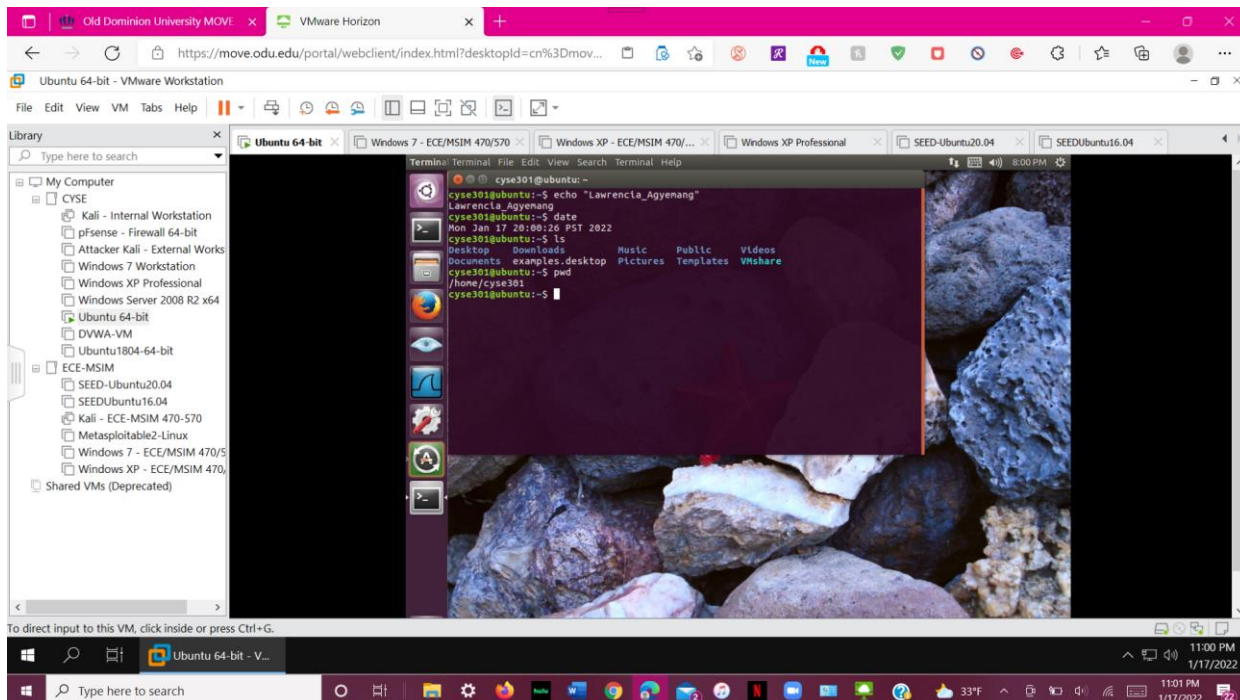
Old Dominion University MOVE ×
VMware Horizon ×
+

https://move.odu.edu/portal/webclient/index.html?desktopId=cn%3Dmov...

New

Ubuntu 64-bit - VMware Workstation

File Edit View VM Tabs Help

Library ×
Type here to search

My Computer
CYSE
Kali - Internal Workstation
pFsense - Firewall 64-bit
Attacker Kali - External Works
Windows 7 Workstation
Windows XP Professional
Windows Server 2008 R2 x64
Ubuntu 64-bit
DVWA-VM
Ubuntu1804-64-bit
ECE-MSIM
SEED-Ubuntu20.04
SEEDUbuntu16.04
Kali - ECE-MSIM 470-570
Metasploitable2-Linux
Windows 7 - ECE/MSIM 470/5
Windows XP - ECE/MSIM 470,
Shared VMs (Deprecated)

Ubuntu 64-bit ×
Windows 7 - ECE/MSIM 470/570 ×
Windows XP - ECE/MSIM 470/... ×
Windows XP Professional ×
SEED-Ubuntu20.04 ×
SEEDUbuntu16.04 ×

Terminal Terminal File Edit View Search Terminal Help
8:00 PM

cyse301@ubuntu: ~
cyse301@ubuntu:~$ echo "Lawrencia_Agyemang"
Lawrencia_Agyemang
cyse301@ubuntu:~$ date
Mon Jan 17 20:00:26 PST 2022
cyse301@ubuntu:~$ ls
Desktop Downloads Music Public Videos
Documents examples.desktop Pictures Templates VMshare
cyse301@ubuntu:~$ pwd
/home/cyse301
cyse301@ubuntu:~$

To direct input to this VM, click inside or press Ctrl+G.

Ubuntu 64-bit - V...
11:00 PM
1/17/2022

Type here to search
33°F
11:01 PM
1/17/2022
22